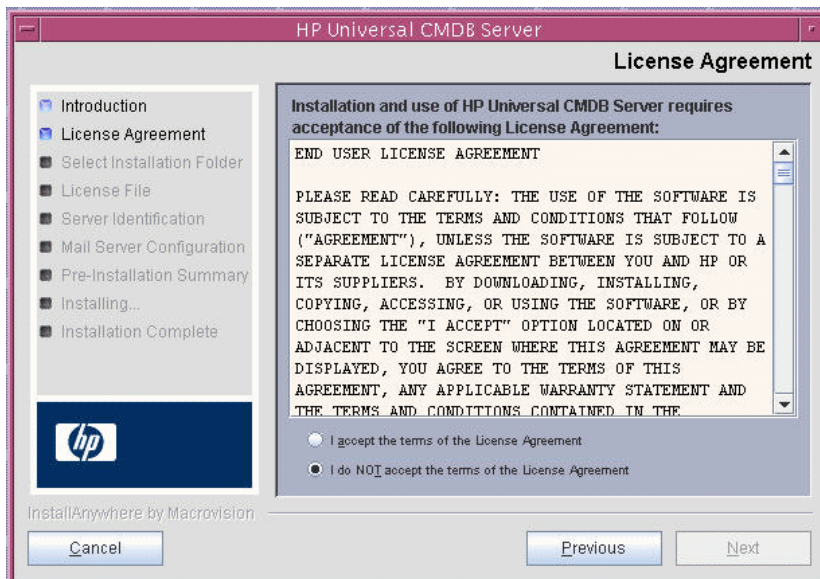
HP Universal CMDB Server

License Agreement

Introduction
License Agreement
Select Installation Folder
License File
Server Identification
Mail Server Configuration
Pre-Installation Summary
Installing...
Installation Complete

Installation and use of HP Universal CMDB Server requires acceptance of the following License Agreement:

END USER LICENSE AGREEMENT

PLEASE READ CAREFULLY: THE USE OF THE SOFTWARE IS SUBJECT TO THE TERMS AND CONDITIONS THAT FOLLOW ("AGREEMENT"), UNLESS THE SOFTWARE IS SUBJECT TO A SEPARATE LICENSE AGREEMENT BETWEEN YOU AND HP OR ITS SUPPLIERS. BY DOWNLOADING, INSTALLING, COPYING, ACCESSING, OR USING THE SOFTWARE, OR BY CHOOSING THE "I ACCEPT" OPTION LOCATED ON OR ADJACENT TO THE SCREEN WHERE THIS AGREEMENT MAY BE DISPLAYED, YOU AGREE TO THE TERMS OF THIS AGREEMENT, ANY APPLICABLE WARRANTY STATEMENT AND THE TERMS AND CONDITIONS CONTAINED IN THE

I accept the terms of the License Agreement

I do NOT accept the terms of the License Agreement

InstallAnywhere by Macrovision

Cancel

Previous

Next